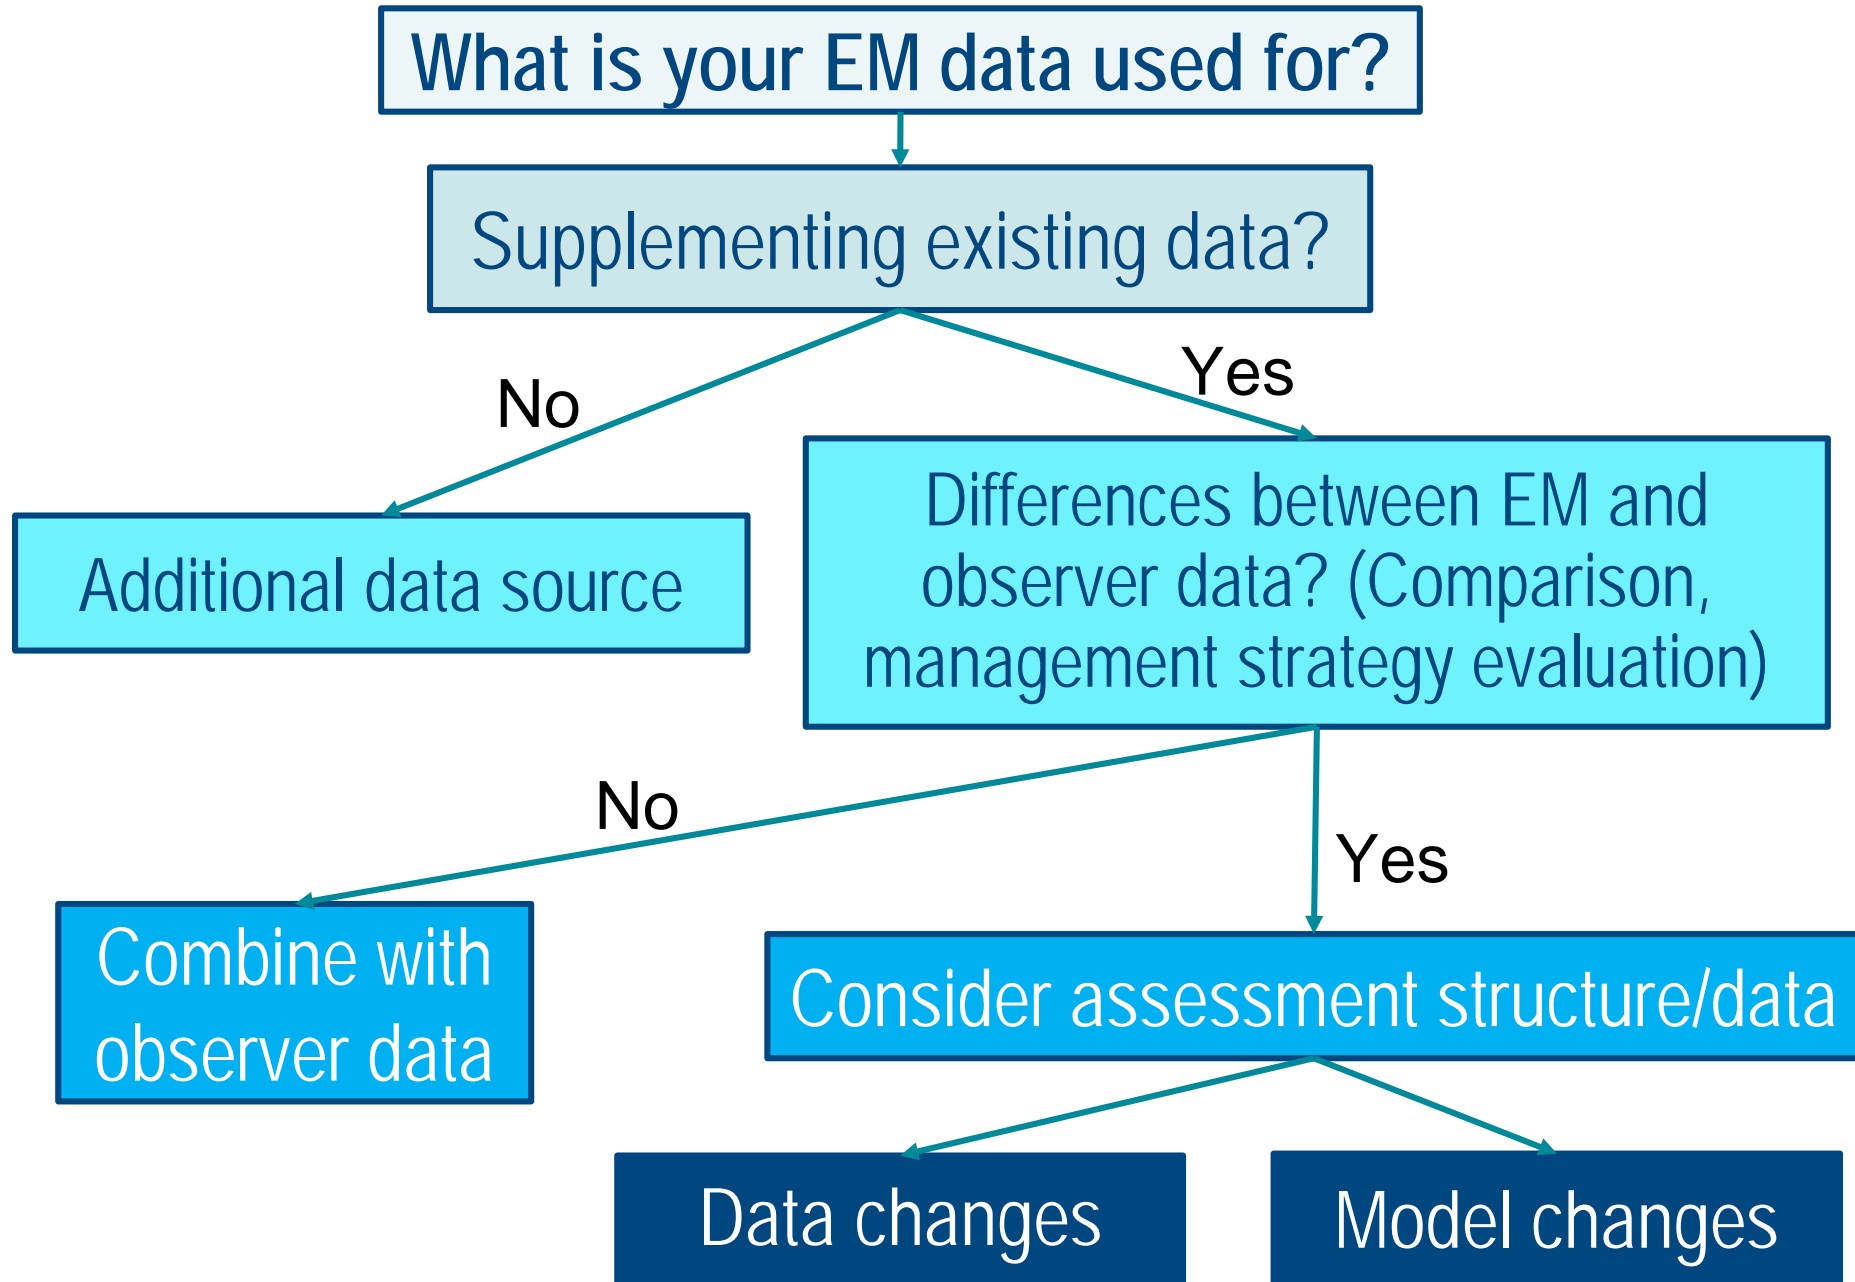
What is your EM data used for?

Supplementing existing data?

No

Yes

Additional data source

Differences between EM and observer data? (Comparison, management strategy evaluation)

No

Yes

Combine with observer data

Consider assessment structure/data

Data changes

Model changes